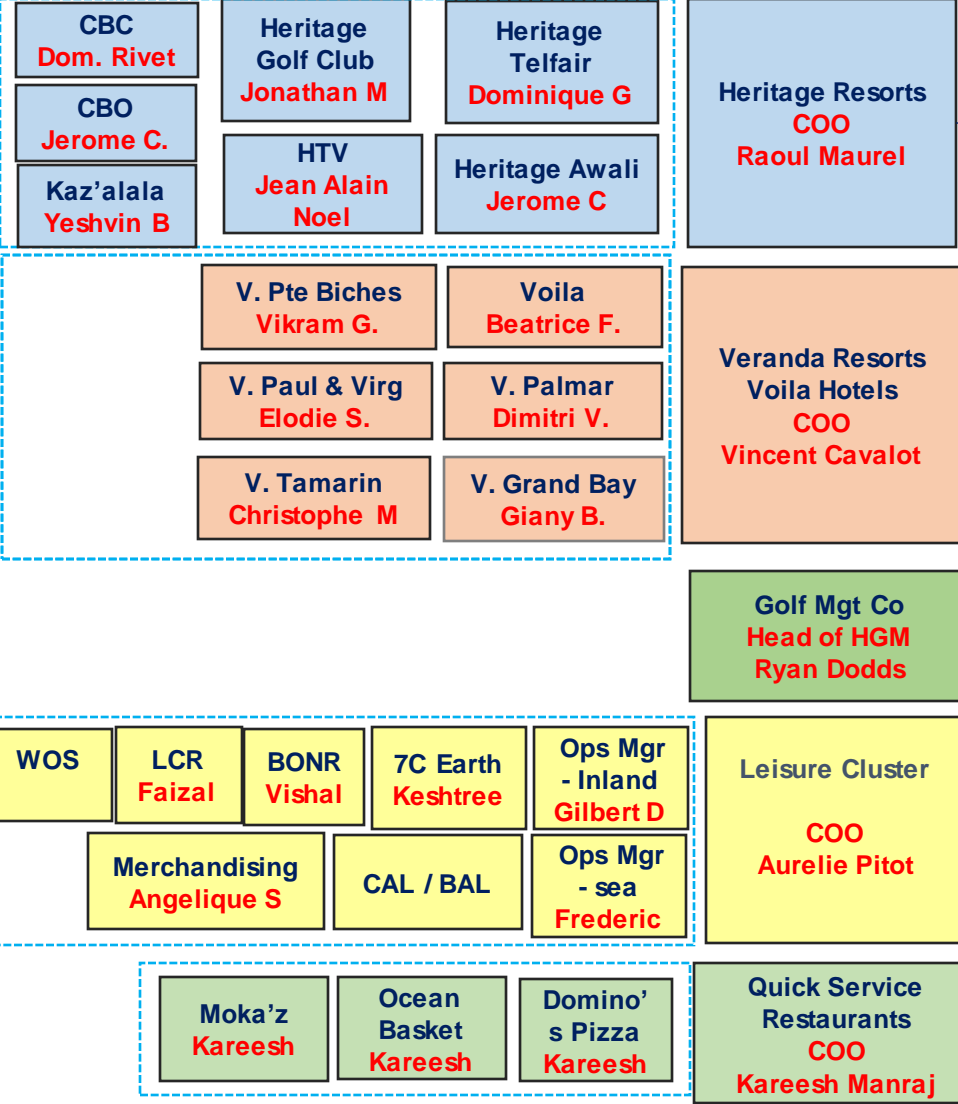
CBC
Dom. Rivet

CBO
Jerome C.

Kaz'alala
Yeshvin B

Heritage Golf Club
Jonathan M

HTV
Jean Alain Noel

Heritage Telfair
Dominique G

Heritage Awali
Jerome C

Heritage Resorts
COO
Raoul Maurel

V. Pte Biches
Vikram G.

Voila
Beatrice F.

V. Paul & Virg
Elodie S.

V. Palmar
Dimitri V.

V. Tamarin
Christophe M

V. Grand Bay
Giany B.

Veranda Resorts
Voila Hotels
COO
Vincent Cavalot

Golf Mgt Co
Head of HGM
Ryan Dodds

WOS

LCR
Faizal

BONR
Vishal

7C Earth
Keshtree

Ops Mgr - Inland
Gilbert D

Merchandising
Angelique S

CAL / BAL

Ops Mgr - sea
Frederic

Leisure Cluster

COO
Aurelie Pitot

Moka'z
Kareesh

Ocean Basket
Kareesh

Domino's Pizza
Kareesh

Quick Service Restaurants
COO
Kareesh Manraj